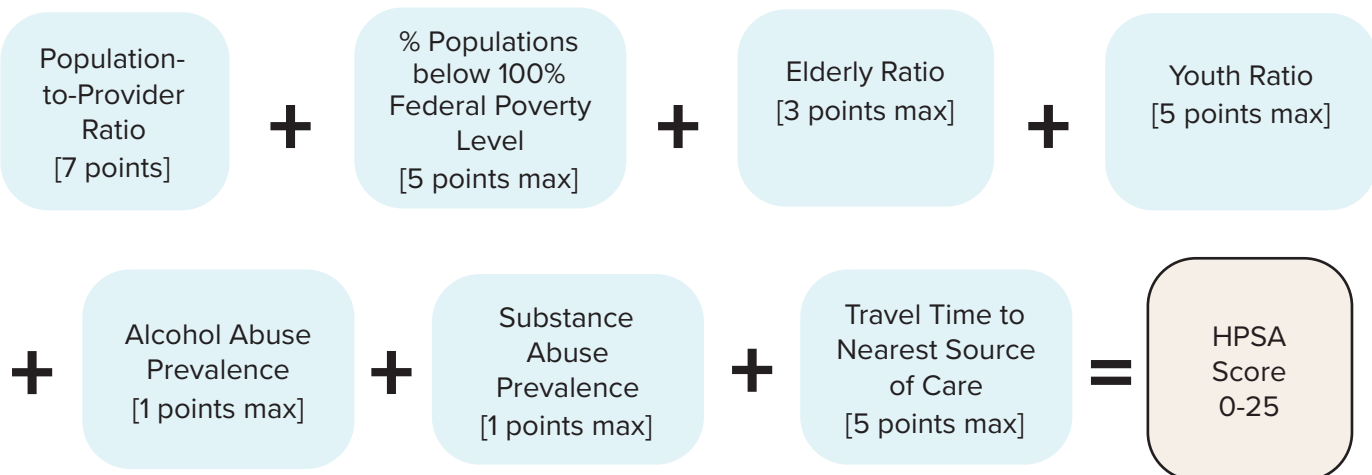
Population-to-Provider Ratio [7 points]

+

% Populations below 100% Federal Poverty Level [5 points max]

+

Elderly Ratio [3 points max]

+

Youth Ratio [5 points max]

+

Alcohol Abuse Prevalence [1 points max]

+

Substance Abuse Prevalence [1 points max]

+

Travel Time to Nearest Source of Care [5 points max]

=

HPSA Score 0-25